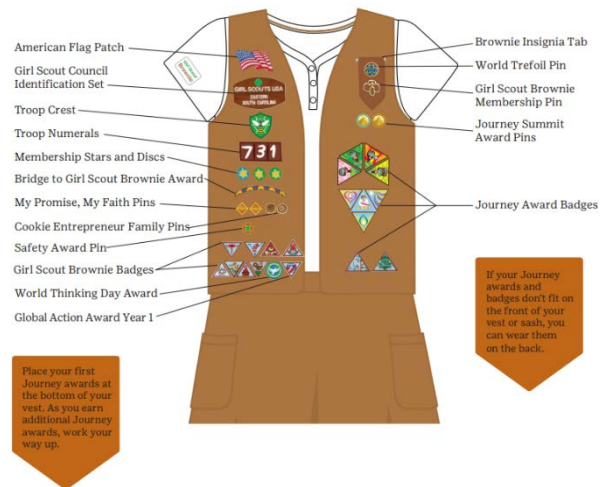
American Flag Patch
Girl Scout Council Identification Set
Troop Crest
Troop Numerals
Membership Stars and Discs
Bridge to Girl Scout Brownie Award
My Promise, My Faith Pins
Cookie Entrepreneur Family Pins
Safety Award Pin
Girl Scout Brownie Badges
World Thinking Day Award
Global Action Award Year 1

Brownie Insignia Tab
World Trefoil Pin
Girl Scout Brownie Membership Pin
Journey Summit Award Pins
Journey Award Badges

GIRL SCOUTS USA
EASTERN SOUTH CAROLINA

731

If your Journey awards and badges don't fit on the front of your vest or sash, you can wear them on the back.

Place your first Journey awards at the bottom of your vest. As you earn additional Journey awards, work your way up.